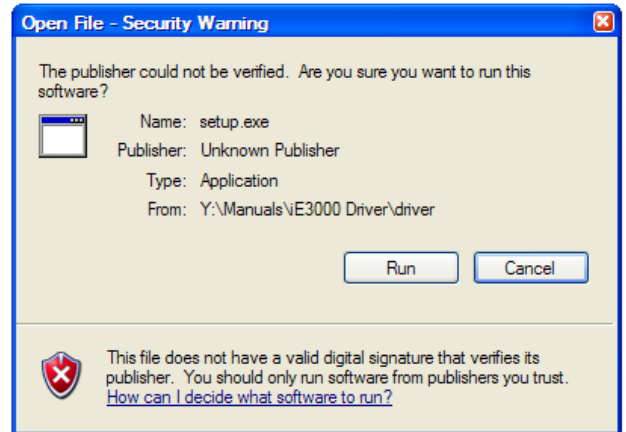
Open File - Security Warning

The publisher could not be verified. Are you sure you want to run this software?

Name: setup.exe
Publisher: Unknown Publisher
Type: Application
From: Y:\Manuals\iE3000 Driver\driver

Run
Cancel

This file does not have a valid digital signature that verifies its publisher. You should only run software from publishers you trust.
How can I decide what software to run?